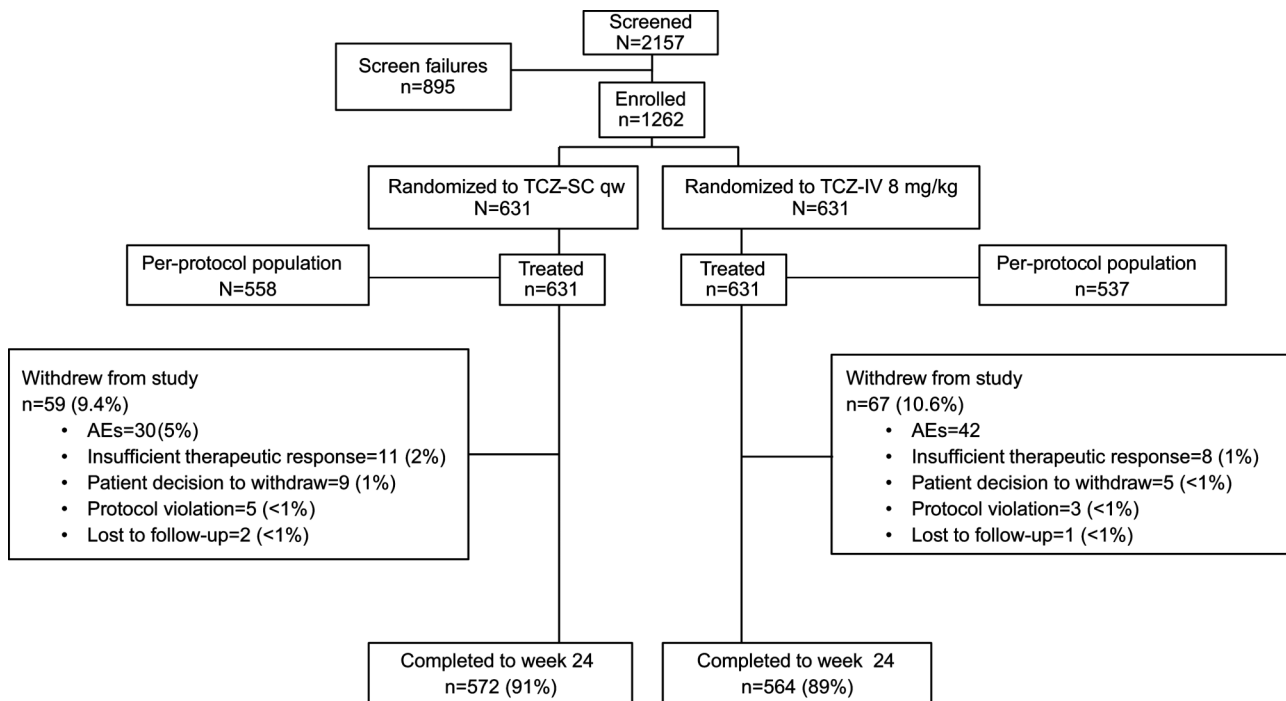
Screened
N=2157

Screen failures
n=895

Enrolled
n=1262

Randomized to TCZ-SC qw
N=631

Randomized to TCZ-IV 8 mg/kg
N=631

Per-protocol population
N=558

Treated
n=631

Treated
n=631

Per-protocol population
n=537

Withdrew from study
n=59 (9.4%)
• AEs=30(5%)
• Insufficient therapeutic response=11 (2%)
• Patient decision to withdraw=9 (1%)
• Protocol violation=5 (<1%)
• Lost to follow-up=2 (<1%)

Withdrew from study
n=67 (10.6%)
• AEs=42
• Insufficient therapeutic response=8 (1%)
• Patient decision to withdraw=5 (<1%)
• Protocol violation=3 (<1%)
• Lost to follow-up=1 (<1%)

Completed to week 24
n=572 (91%)

Completed to week 24
n=564 (89%)